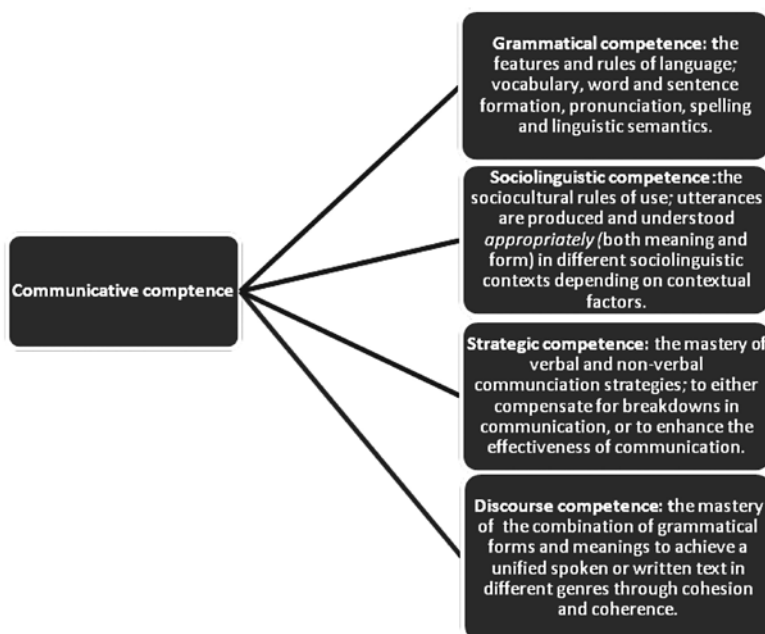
Communicative comptence

Grammatical competence: the features and rules of language; vocabulary, word and sentence formation, pronunciation, spelling and linguistic semantics.

Sociolinguistic competence :the sociocultural rules of use; utterances are produced and understood appropriately (both meaning and form) in different sociolinguistic contexts depending on contextual factors.

Strategic competence: the mastery of verbal and non-verbal communciation strategies; to either compensate for breakdowns in communication, or to enhance the effectiveness of communication.

Discourse competence: the mastery of the combination of grammatical forms and meanings to achieve a unified spoken or written text in different genres through cohesion and coherence.